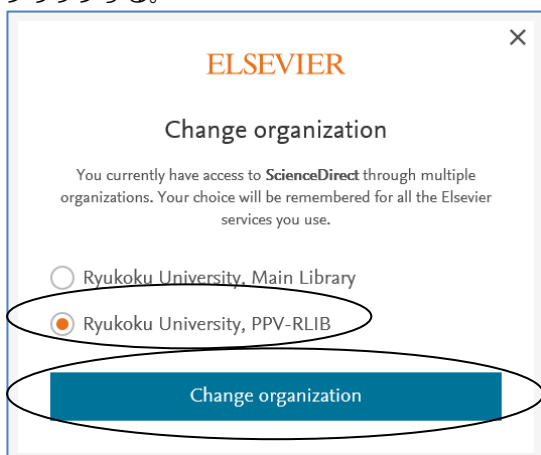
ELSEVIER

Change organization

You currently have access to ScienceDirect through multiple organizations. Your choice will be remembered for all the Elsevier services you use.

Ryukoku University, Main Library

Ryukoku University, PPV-RLIB

Change organization